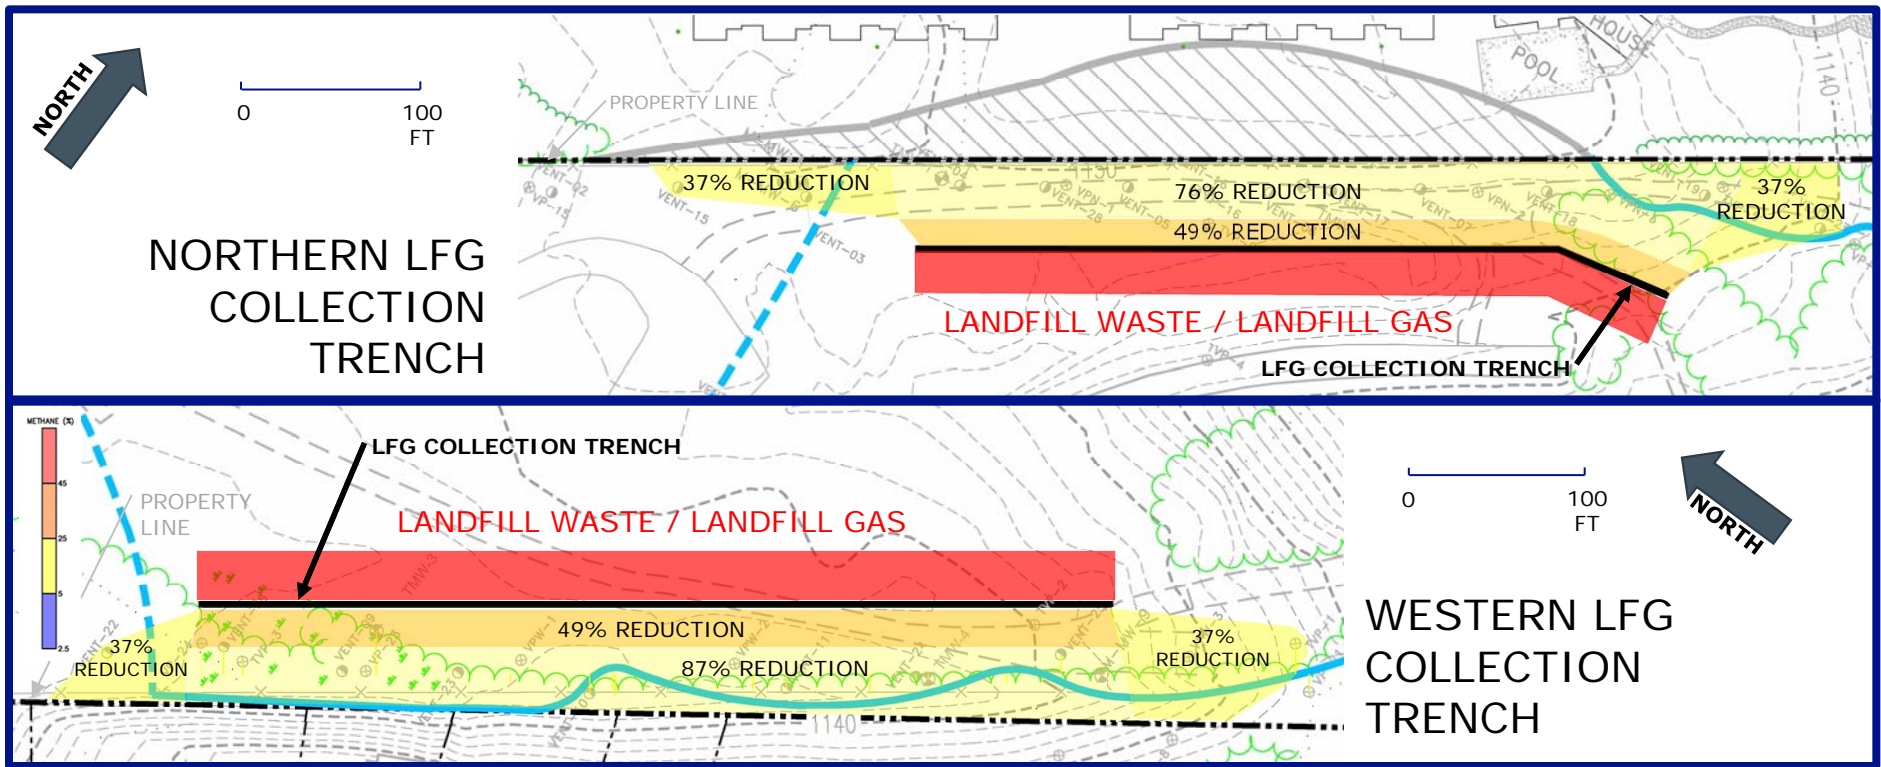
NORTH

0 100 FT

NORTHERN LFG COLLECTION TRENCH

PROPERTY LINE

POOL

HOUSE

1140

37% REDUCTION

76% REDUCTION

37% REDUCTION

49% REDUCTION

LANDFILL WASTE / LANDFILL GAS

LFG COLLECTION TRENCH

METHANE (%)

45

25

5

2.5

LFG COLLECTION TRENCH

PROPERTY LINE

LANDFILL WASTE / LANDFILL GAS

49% REDUCTION

37% REDUCTION

87% REDUCTION

37% REDUCTION

1140

0 100 FT

NORTH

WESTERN LFG COLLECTION TRENCH